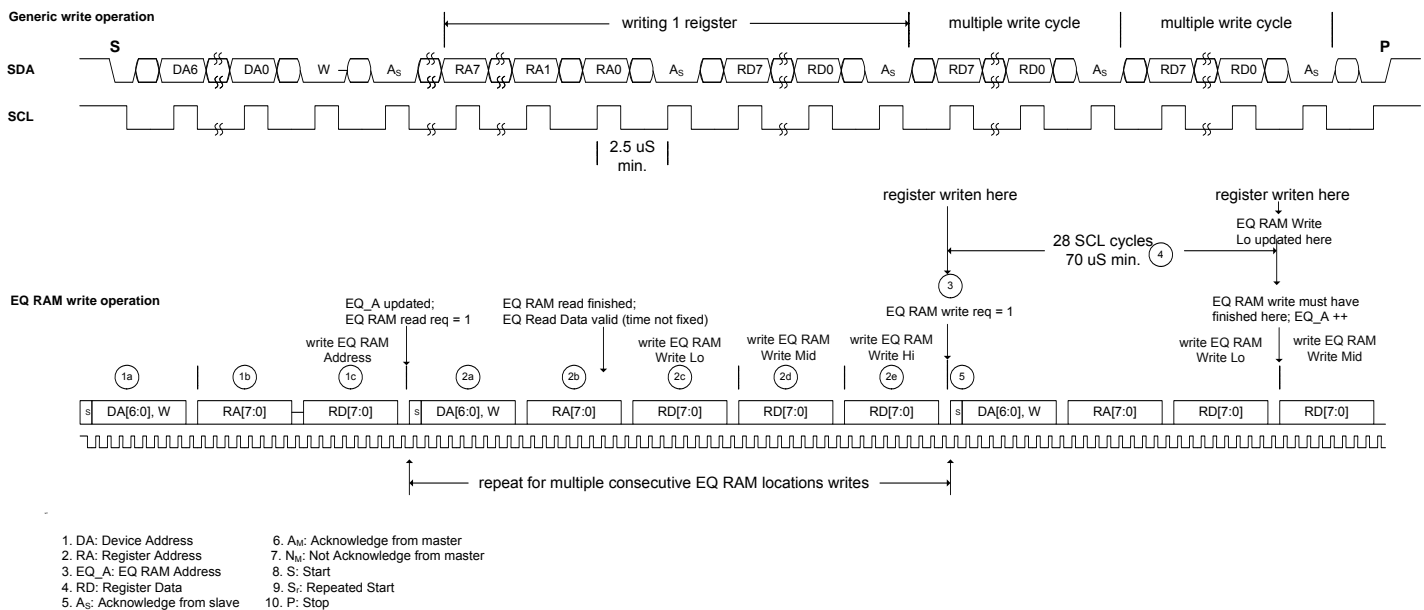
Generic write operation

writing 1 reigster

multiple write cycle

multiple write cycle

S

P

SDA

DA6

DA0

W

$A_S$

RA7

RA1

RA0

$A_S$

RD7

RD0

$A_S$

RD7

RD0

$A_S$

RD7

RD0

$A_S$

SCL

2.5 uS min.

register writen here

register writen here

EQ RAM Write Lo updated here

28 SCL cycles 70 uS min.

4

3

EQ RAM write operation

EQ_A updated; EQ RAM read req = 1

EQ RAM read finished; EQ Read Data valid (time not fixed)

EQ RAM write req = 1

EQ RAM write must have finished here; EQ_A ++

write EQ RAM Address

write EQ RAM Write Lo

write EQ RAM Write Mid

write EQ RAM Write Hi

write EQ RAM Write Lo

write EQ RAM Write Mid

1a

1b

1c

2a

2b

2c

2d

2e

5

s

DA[6:0], W

RA[7:0]

RD[7:0]

s

DA[6:0], W

RA[7:0]

RD[7:0]

RD[7:0]

RD[7:0]

s

DA[6:0], W

RA[7:0]

RD[7:0]

RD[7:0]

repeat for multiple consecutive EQ RAM locations writes

1. DA: Device Address
2. RA: Register Address
3. EQ_A: EQ RAM Address
4. RD: Register Data
5. $A_S$: Acknowledge from slave

6. $A_M$: Acknowledge from master
7. $N_M$: Not Acknowledge from master
8. S: Start
9. $S_r$: Repeated Start
10. P: Stop